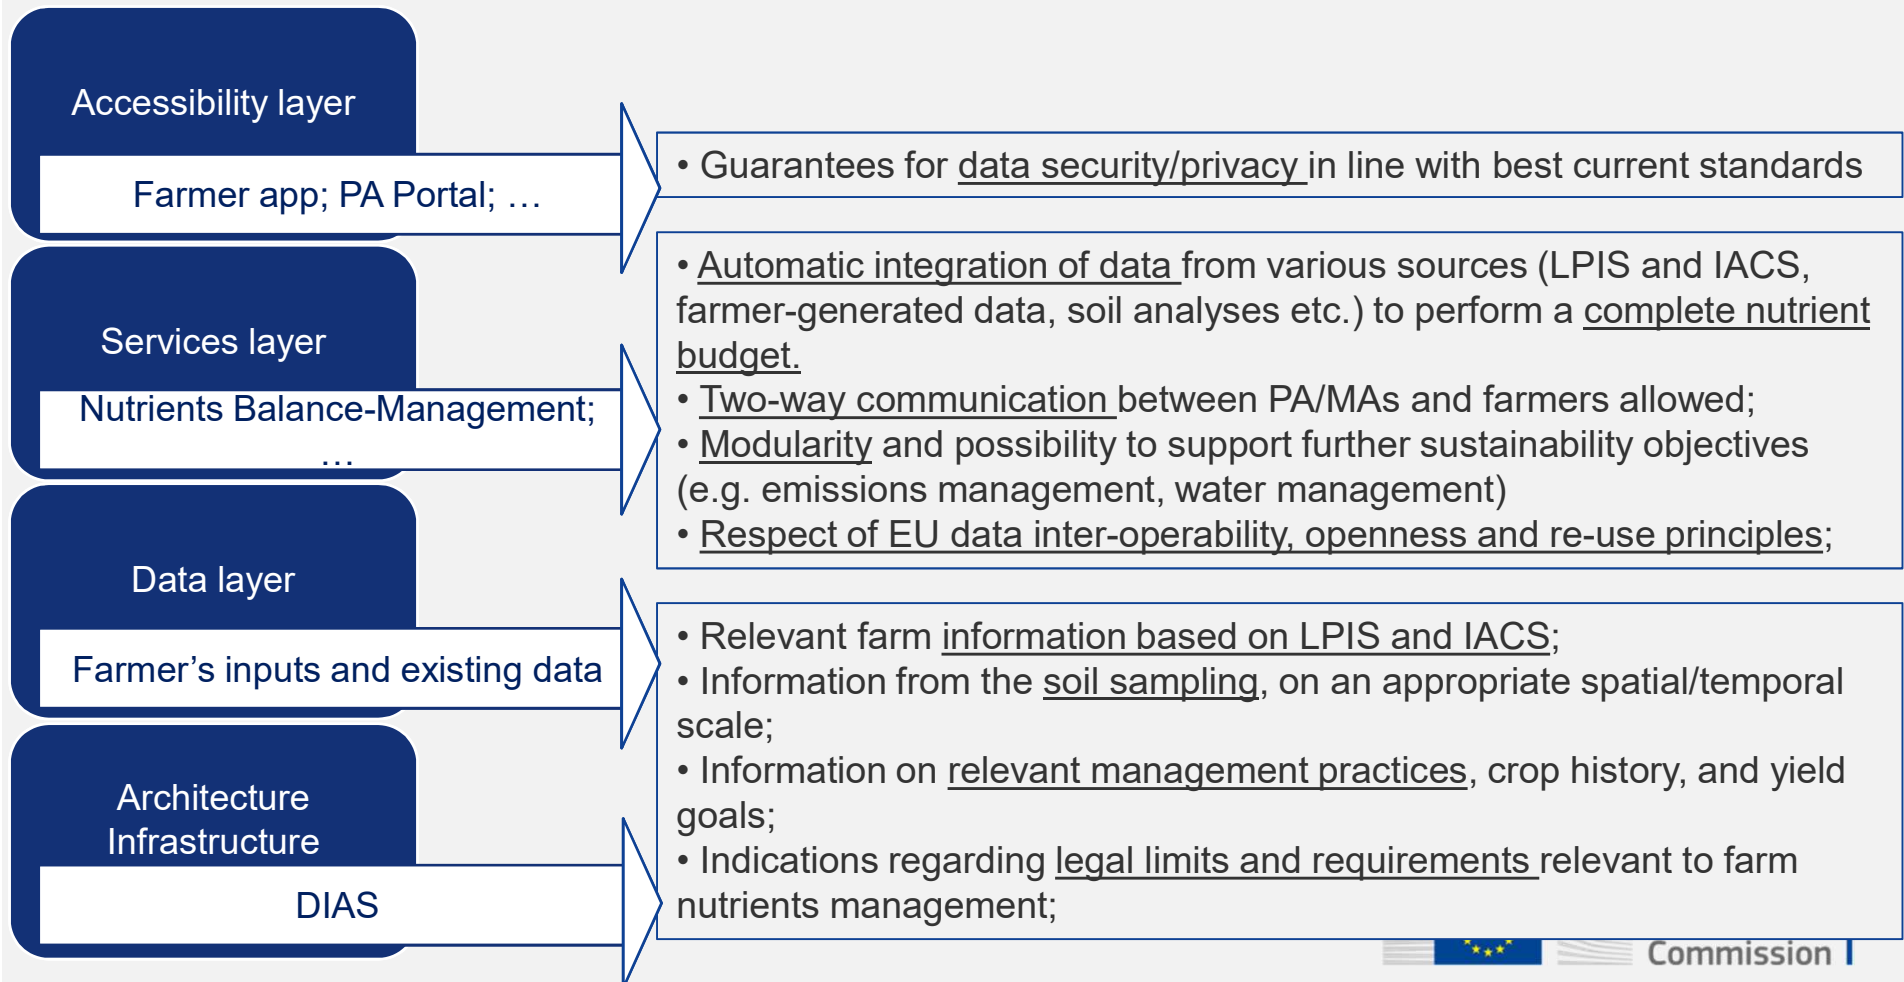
Accessibility layer

Farmer app; PA Portal; …

Services layer

Nutrients Balance-Management; …

Data layer

Farmer’s inputs and existing data

Architecture Infrastructure

DIAS

• Guarantees for data security/privacy in line with best current standards

• Automatic integration of data from various sources (LPIS and IACS, farmer-generated data, soil analyses etc.) to perform a complete nutrient budget.
• Two-way communication between PA/MAs and farmers allowed;
• Modularity and possibility to support further sustainability objectives (e.g. emissions management, water management)
• Respect of EU data inter-operability, openness and re-use principles;

• Relevant farm information based on LPIS and IACS;
• Information from the soil sampling, on an appropriate spatial/temporal scale;
• Information on relevant management practices, crop history, and yield goals;
• Indications regarding legal limits and requirements relevant to farm nutrients management;

Commission